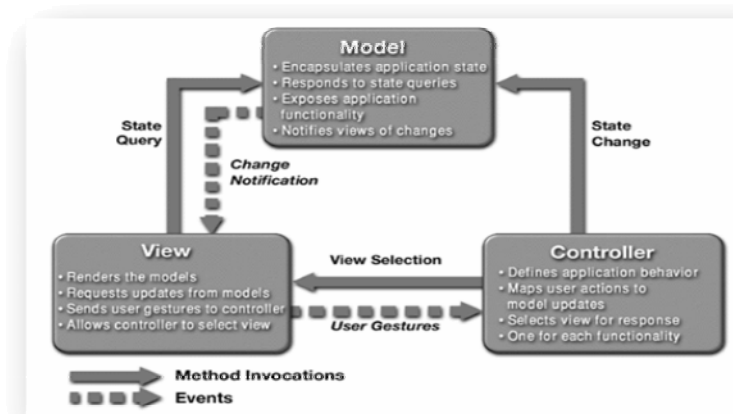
Model
• Encapsulates application state
• Responds to state queries
• Exposes application functionality
• Notifies views of changes

State Query

Change Notification

State Change

View
• Renders the models
• Requests updates from models
• Sends user gestures to controller
• Allows controller to select view

View Selection

User Gestures

Controller
• Defines application behavior
• Maps user actions to model updates
• Selects view for response
• One for each functionality

Method Invocations
Events